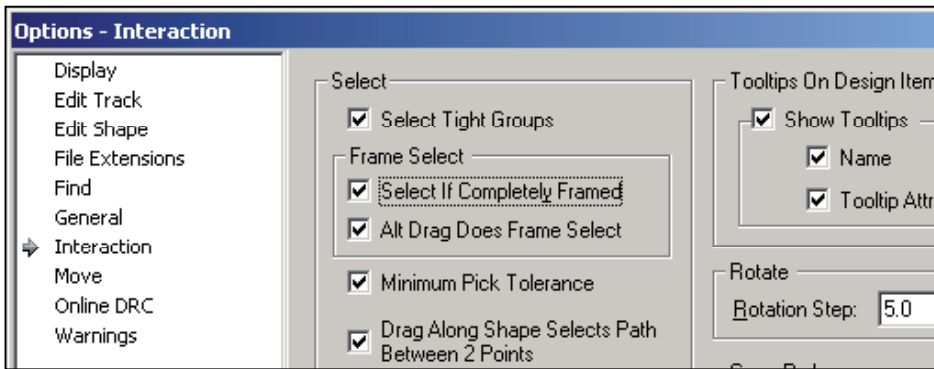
Options - Interaction

Display
Edit Track
Edit Shape
File Extensions
Find
General
Interaction
Move
Online DRC
Warnings

Select
☑ Select Tight Groups
Frame Select
☑ Select If Completely Framed
☑ Alt Drag Does Frame Select
☑ Minimum Pick Tolerance
☑ Drag Along Shape Selects Path Between 2 Points

Tooltips On Design Item
☑ Show Tooltips
☑ Name
☑ Tooltip Attr

Rotate
Rotation Step: 5.0